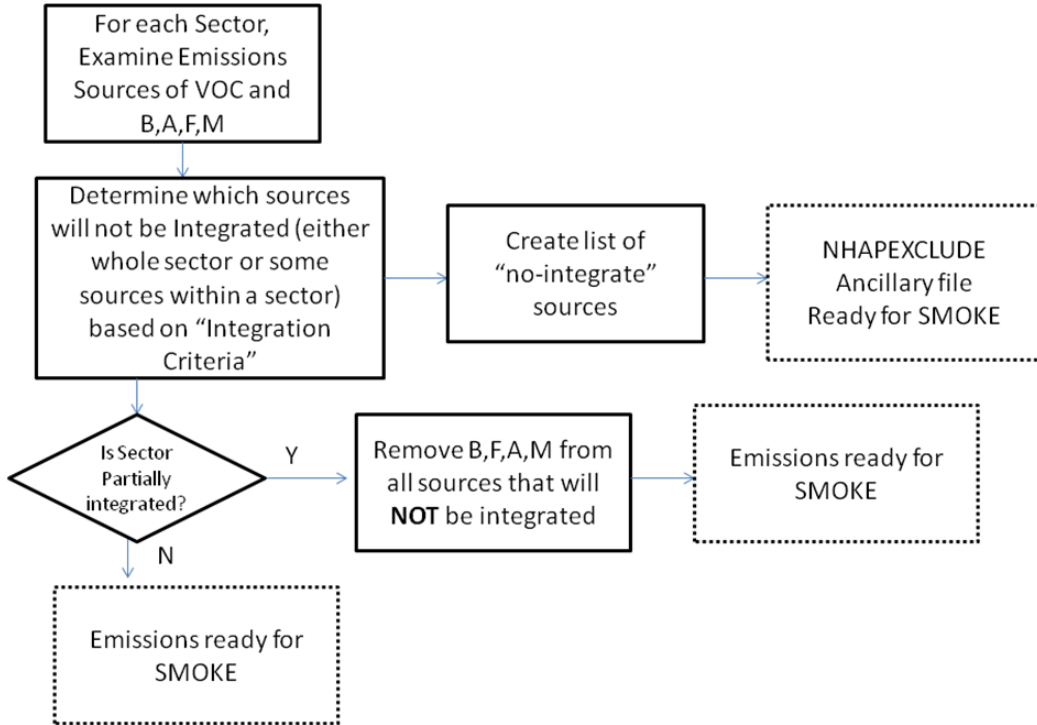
For each Sector, Examine Emissions Sources of VOC and B,A,F,M

Determine which sources will not be Integrated (either whole sector or some sources within a sector) based on "Integration Criteria"

Create list of "no-integrate" sources

NHAPEXCLUDE Ancillary file Ready for SMOKE

Is Sector Partially integrated?

Y

Remove B,F,A,M from all sources that will **NOT** be integrated

Emissions ready for SMOKE

N

Emissions ready for SMOKE